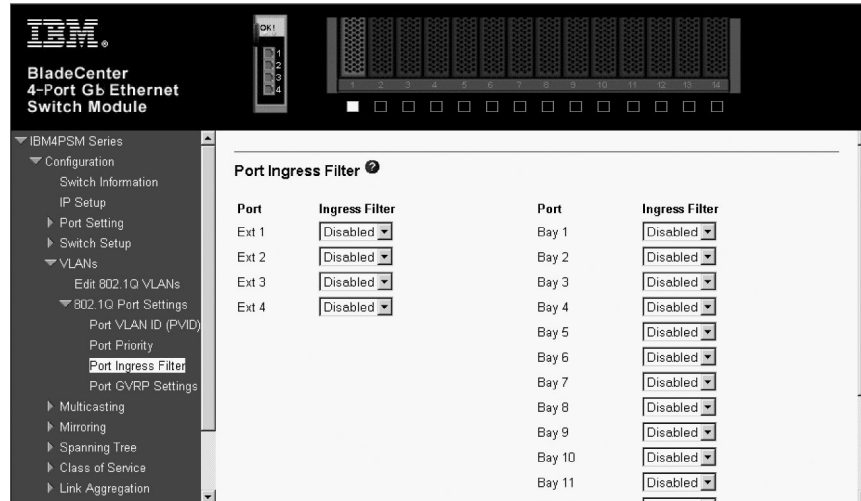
IBM.

BladeCenter
4-Port Gb Ethernet
Switch Module

OK!
1
2
3
4

1 2 3 4 5 6 7 8 9 10 11 12 13 14

IBM4PSM Series
Configuration
Switch Information
IP Setup
Port Setting
Switch Setup
VLANs
Edit 802.1Q VLANs
802.1Q Port Settings
Port VLAN ID (PVID)
Port Priority
Port Ingress Filter
Port GVRP Settings
Multicasting
Mirroring
Spanning Tree
Class of Service
Link Aggregation

Port Ingress Filter

| Port | Ingress Filter |
|---|---|
| Ext 1 | Disabled |
| Ext 2 | Disabled |
| Ext 3 | Disabled |
| Ext 4 | Disabled |

| Port | Ingress Filter |
|---|---|
| Bay 1 | Disabled |
| Bay 2 | Disabled |
| Bay 3 | Disabled |
| Bay 4 | Disabled |
| Bay 5 | Disabled |
| Bay 6 | Disabled |
| Bay 7 | Disabled |
| Bay 8 | Disabled |
| Bay 9 | Disabled |
| Bay 10 | Disabled |
| Bay 11 | Disabled |